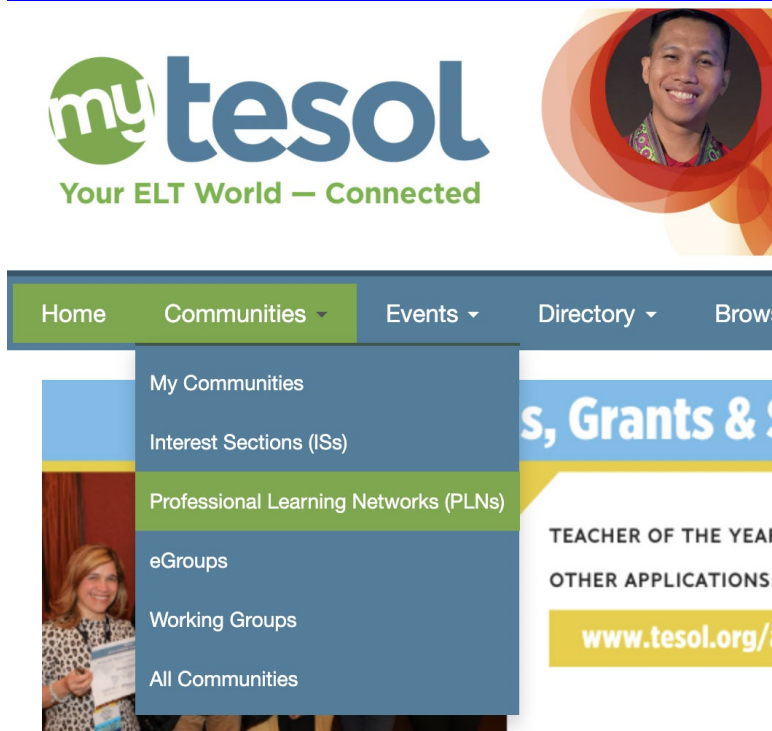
my tesol
Your ELT World — Connected

Home
Communities
Events
Directory
Brows

My Communities
Interest Sections (ISs)
Professional Learning Networks (PLNs)
eGroups
Working Groups
All Communities

s, Grants & S
TEACHER OF THE YEA
OTHER APPLICATIONS
www.tesol.org/a